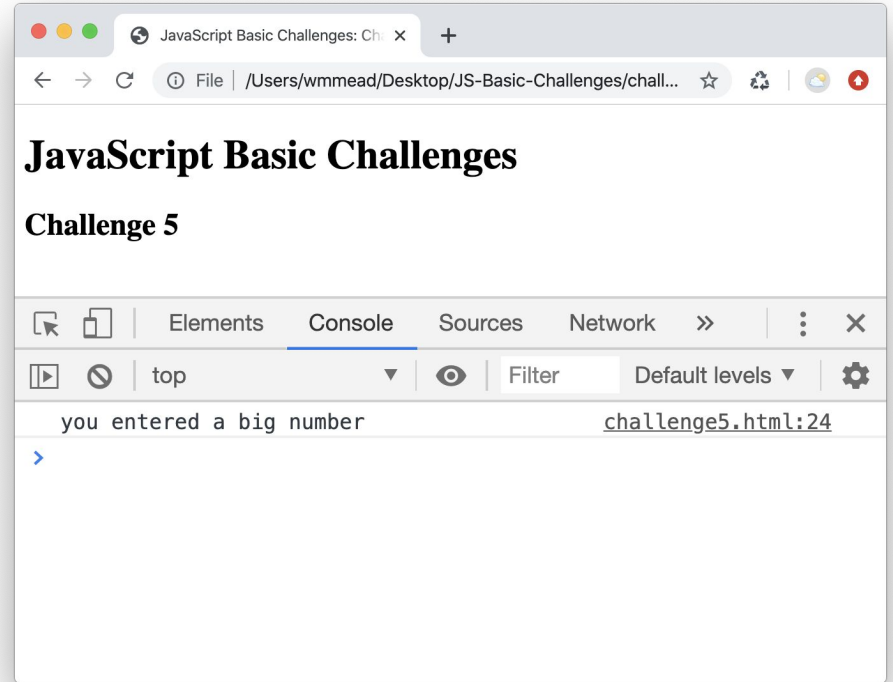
JavaScript Basic Challenges: Ch ×
+
File | /Users/wmmead/Desktop/JS-Basic-Challenges/chall...

JavaScript Basic Challenges

Challenge 5

Elements Console Sources Network »

top ▼ Filter Default levels ▼

you entered a big number challenge5.html:24
>